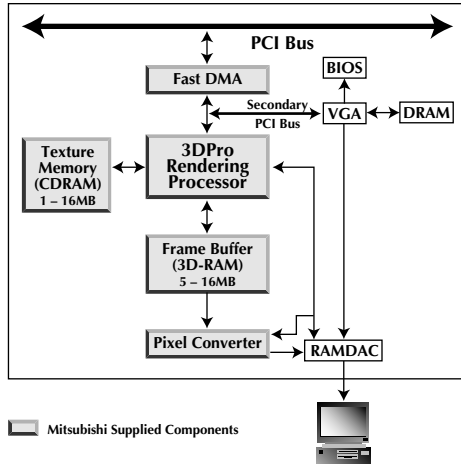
PCI Bus

Fast DMA

BIOS

Secondary PCI Bus

VGA

DRAM

Texture Memory (CDRAM) 1 – 16MB

3DPro Rendering Processor

Frame Buffer (3D-RAM) 5 – 16MB

Pixel Converter

RAMDAC

Mitsubishi Supplied Components